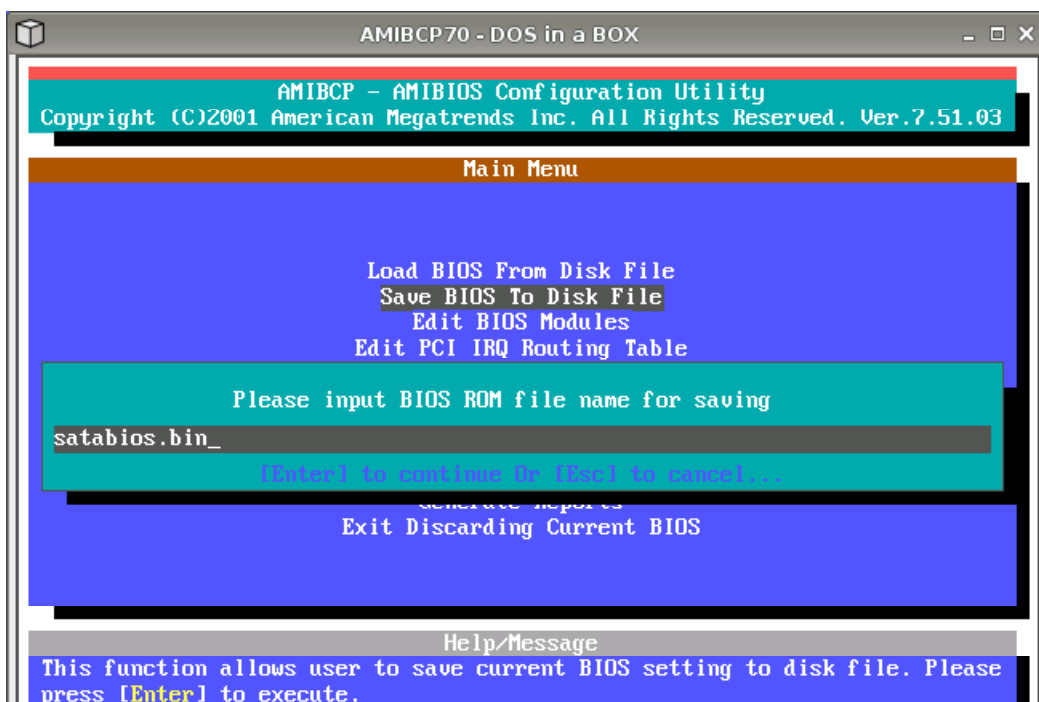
AMIBCP70 - DOS in a BOX

AMIBCP - AMIBIOS Configuration Utility
Copyright (C)2001 American Megatrends Inc. All Rights Reserved. Ver.7.51.03

Main Menu

Load BIOS From Disk File
Save BIOS To Disk File
Edit BIOS Modules
Edit PCI IRQ Routing Table

Please input BIOS ROM file name for saving
satabios.bin_
[Enter] to continue Or [Esc] to cancel...

Generate Reports
Exit Discarding Current BIOS

Help/Message
This function allows user to save current BIOS setting to disk file. Please press [Enter] to execute.